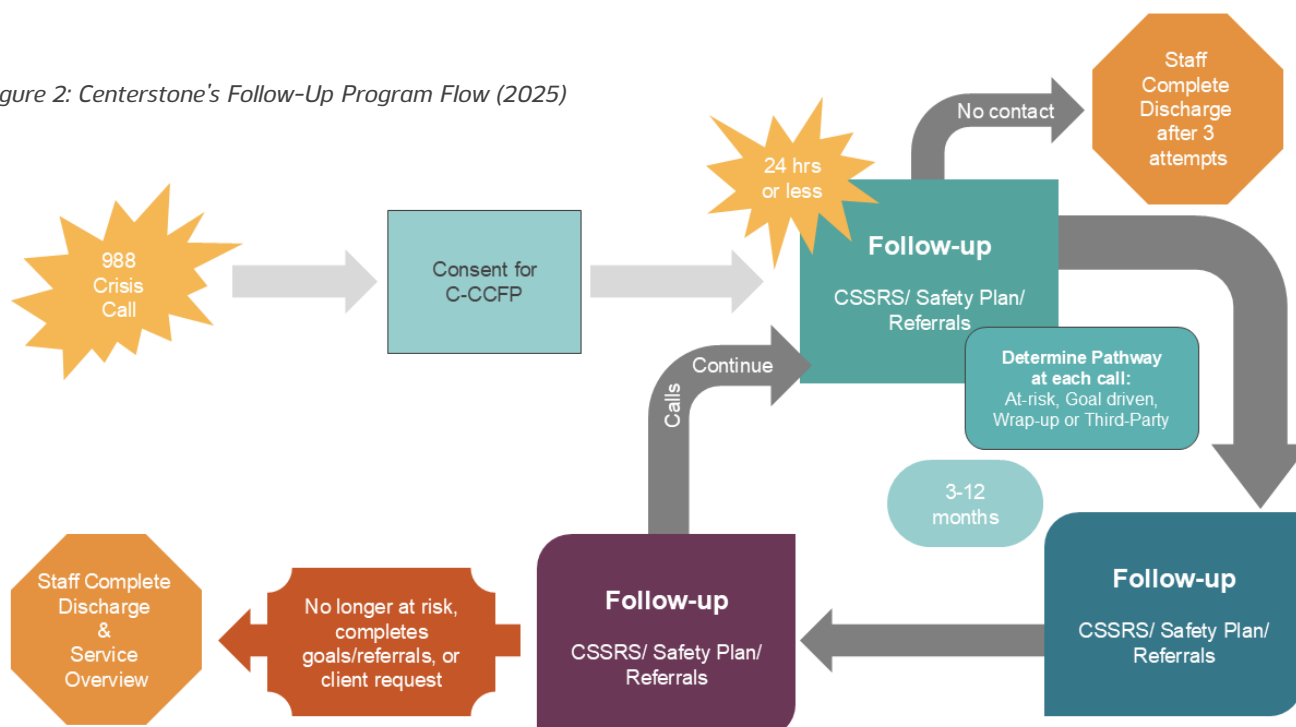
gure 2: Centerstone's Follow-Up Program Flow (2025)

988 Crisis Call

Consent for C-CCFP

24 hrs or less

No contact

Staff Complete Discharge after 3 attempts

Follow-up

CSSRS/ Safety Plan/ Referrals

Determine Pathway at each call: At-risk, Goal driven, Wrap-up or Third-Party

Continue

Calls

3-12 months

Follow-up

CSSRS/ Safety Plan/ Referrals

Follow-up

CSSRS/ Safety Plan/ Referrals

No longer at risk, completes goals/referrals, or client request

Staff Complete Discharge & Service Overview